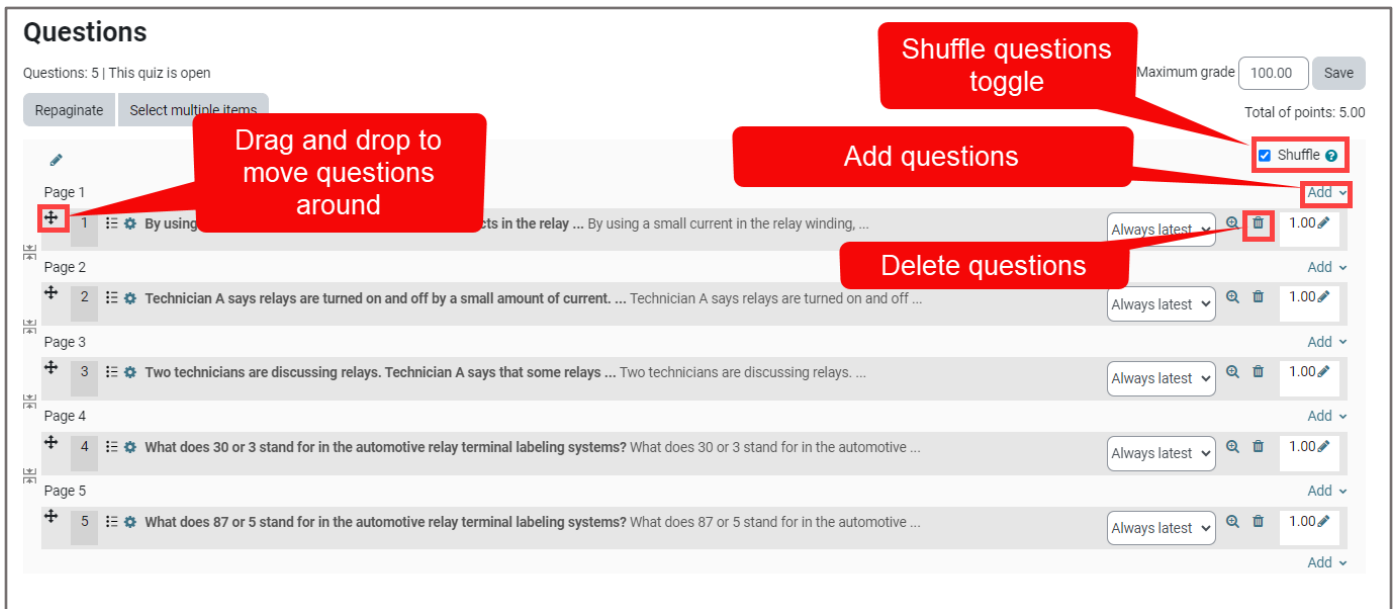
Questions

Questions: 5 | This quiz is open

Shuffle questions toggle

Maximum grade 100.00 Save

Repaginate Select multiple items

Total of points: 5.00

Drag and drop to move questions around

Add questions

Shuffle

Page 1

Add

1 By using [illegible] cts in the relay ... By using a small current in the relay winding, ...

Always latest

1.00

Delete questions

Page 2

Add

2 Technician A says relays are turned on and off by a small amount of current. ... Technician A says relays are turned on and off ...

Always latest

1.00

Page 3

Add

3 Two technicians are discussing relays. Technician A says that some relays ... Two technicians are discussing relays. ...

Always latest

1.00

Page 4

Add

4 What does 30 or 3 stand for in the automotive relay terminal labeling systems? What does 30 or 3 stand for in the automotive ...

Always latest

1.00

Page 5

Add

5 What does 87 or 5 stand for in the automotive relay terminal labeling systems? What does 87 or 5 stand for in the automotive ...

Always latest

1.00

Add